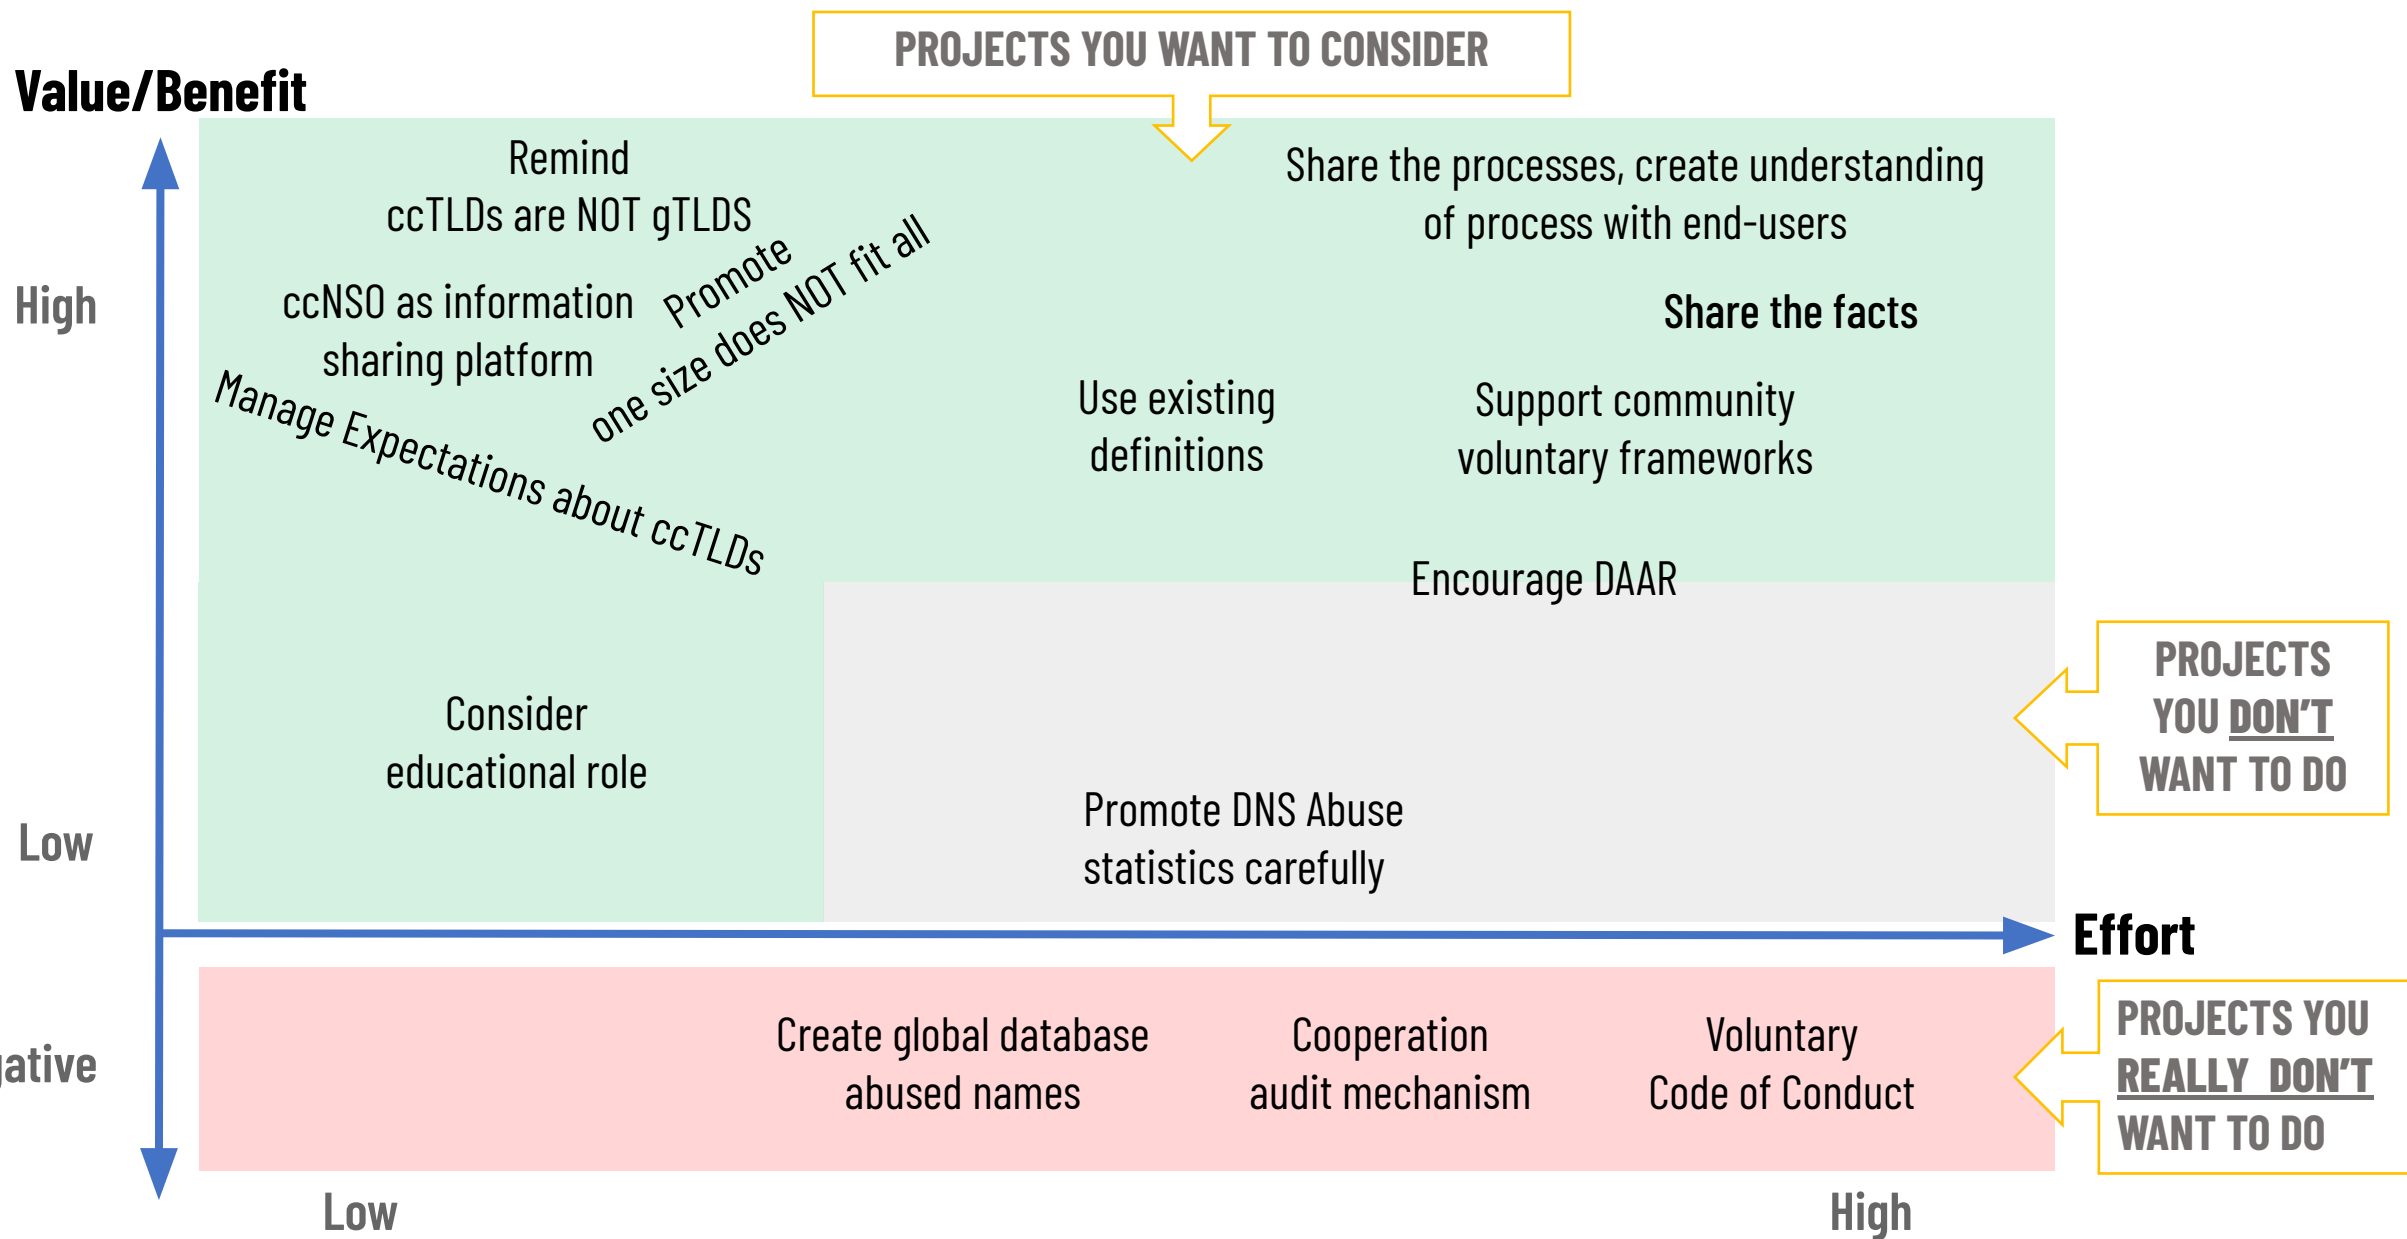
PROJECTS YOU WANT TO CONSIDER

Value/Benefit

High

Low

ative

Remind ccTLDs are NOT gTLDS

ccNSO as information sharing platform

Promote one size does NOT fit all

Manage Expectations about ccTLDs

Share the processes, create understanding of process with end-users

Share the facts

Use existing definitions

Support community voluntary frameworks

Encourage DAAR

PROJECTS YOU DON'T WANT TO DO

Consider educational role

Promote DNS Abuse statistics carefully

Effort

Create global database abused names

Cooperation audit mechanism

Voluntary Code of Conduct

PROJECTS YOU REALLY DON'T WANT TO DO

Low

High